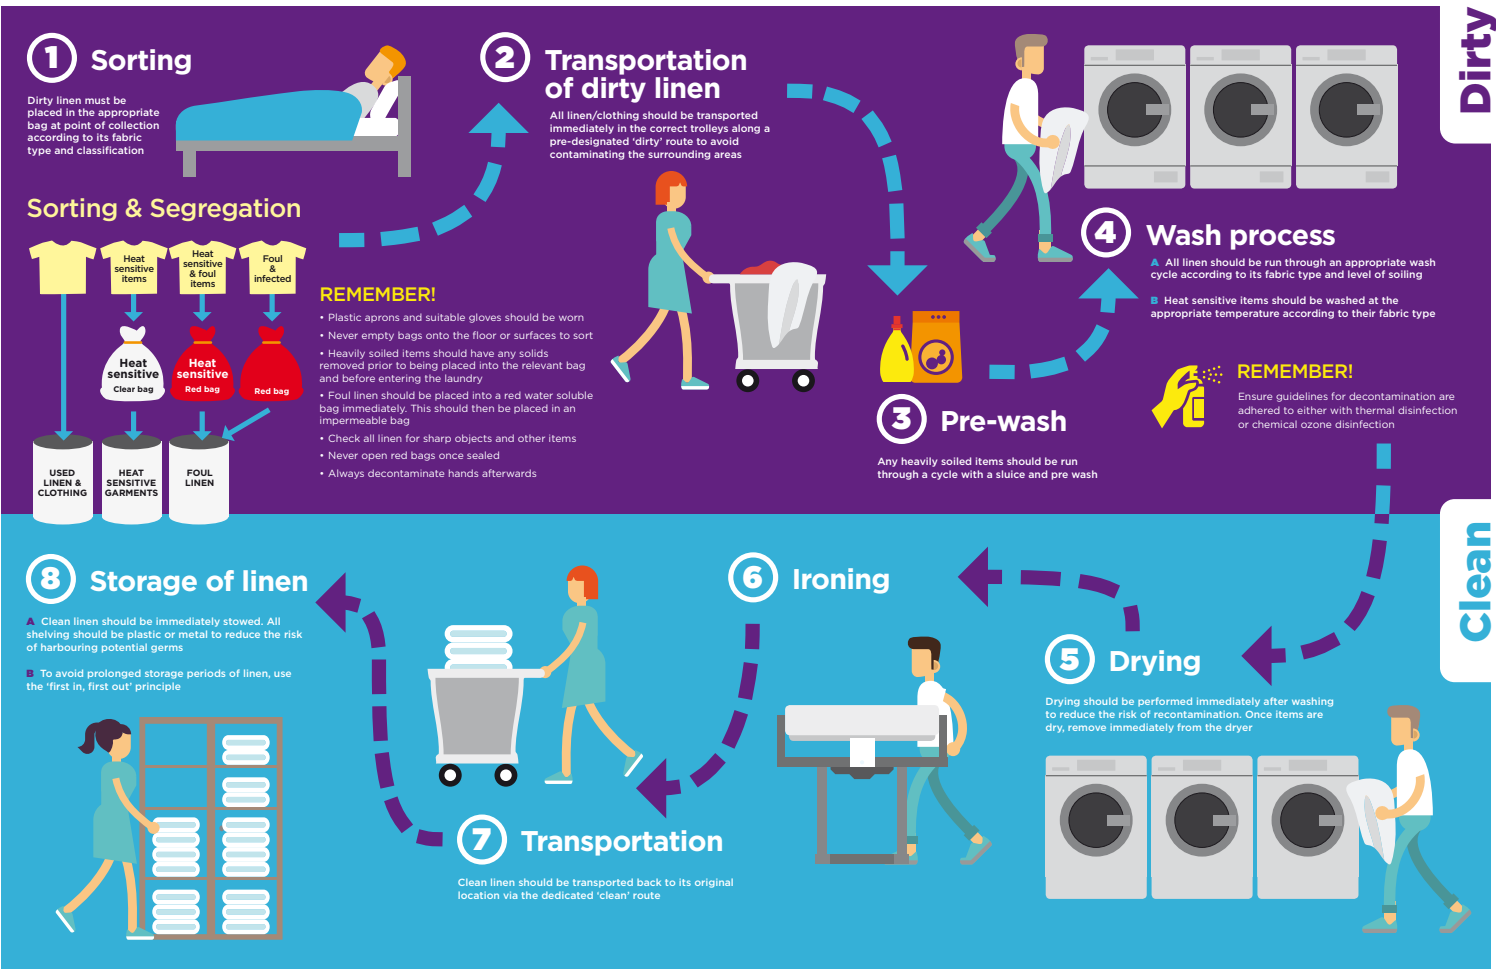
Dirty

1 Sorting

Dirty linen must be placed in the appropriate bag at point of collection according to its fabric type and classification

Sorting & Segregation

Heat sensitive items

Heat sensitive & foul items

Foul & infected

Heat sensitive
Clear bag

Heat sensitive
Red bag

Red bag

USED LINEN & CLOTHING

HEAT SENSITIVE GARMENTS

FOUL LINEN

2 Transportation of dirty linen

All linen/clothing should be transported immediately in the correct trolleys along a pre-designated 'dirty' route to avoid contaminating the surrounding areas

REMEMBER!

• Plastic aprons and suitable gloves should be worn
• Never empty bags onto the floor or surfaces to sort
• Heavily soiled items should have any solids removed prior to being placed into the relevant bag and before entering the laundry
• Foul linen should be placed into a red water soluble bag immediately. This should then be placed in an impermeable bag
• Check all linen for sharp objects and other items
• Never open red bags once sealed
• Always decontaminate hands afterwards

4 Wash process

A All linen should be run through an appropriate wash cycle according to its fabric type and level of soiling

B Heat sensitive items should be washed at the appropriate temperature according to their fabric type

3 Pre-wash

Any heavily soiled items should be run through a cycle with a sluice and pre wash

REMEMBER!

Ensure guidelines for decontamination are adhered to either with thermal disinfection or chemical ozone disinfection

Clean

8 Storage of linen

A Clean linen should be immediately stowed. All shelving should be plastic or metal to reduce the risk of harbouring potential germs

B To avoid prolonged storage periods of linen, use the 'first in, first out' principle

6 Ironing

5 Drying

Drying should be performed immediately after washing to reduce the risk of recontamination. Once items are dry, remove immediately from the dryer

7 Transportation

Clean linen should be transported back to its original location via the dedicated 'clean' route